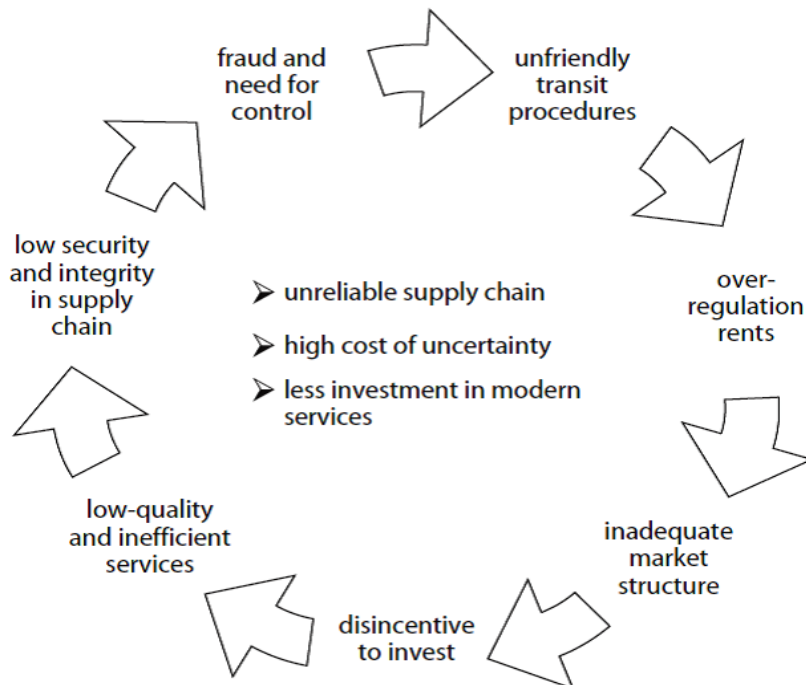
fraud and need for control

unfriendly transit procedures

over-regulation rents

inadequate market structure

disincentive to invest

low-quality and inefficient services

low security and integrity in supply chain

➢ unreliable supply chain
➢ high cost of uncertainty
➢ less investment in modern services